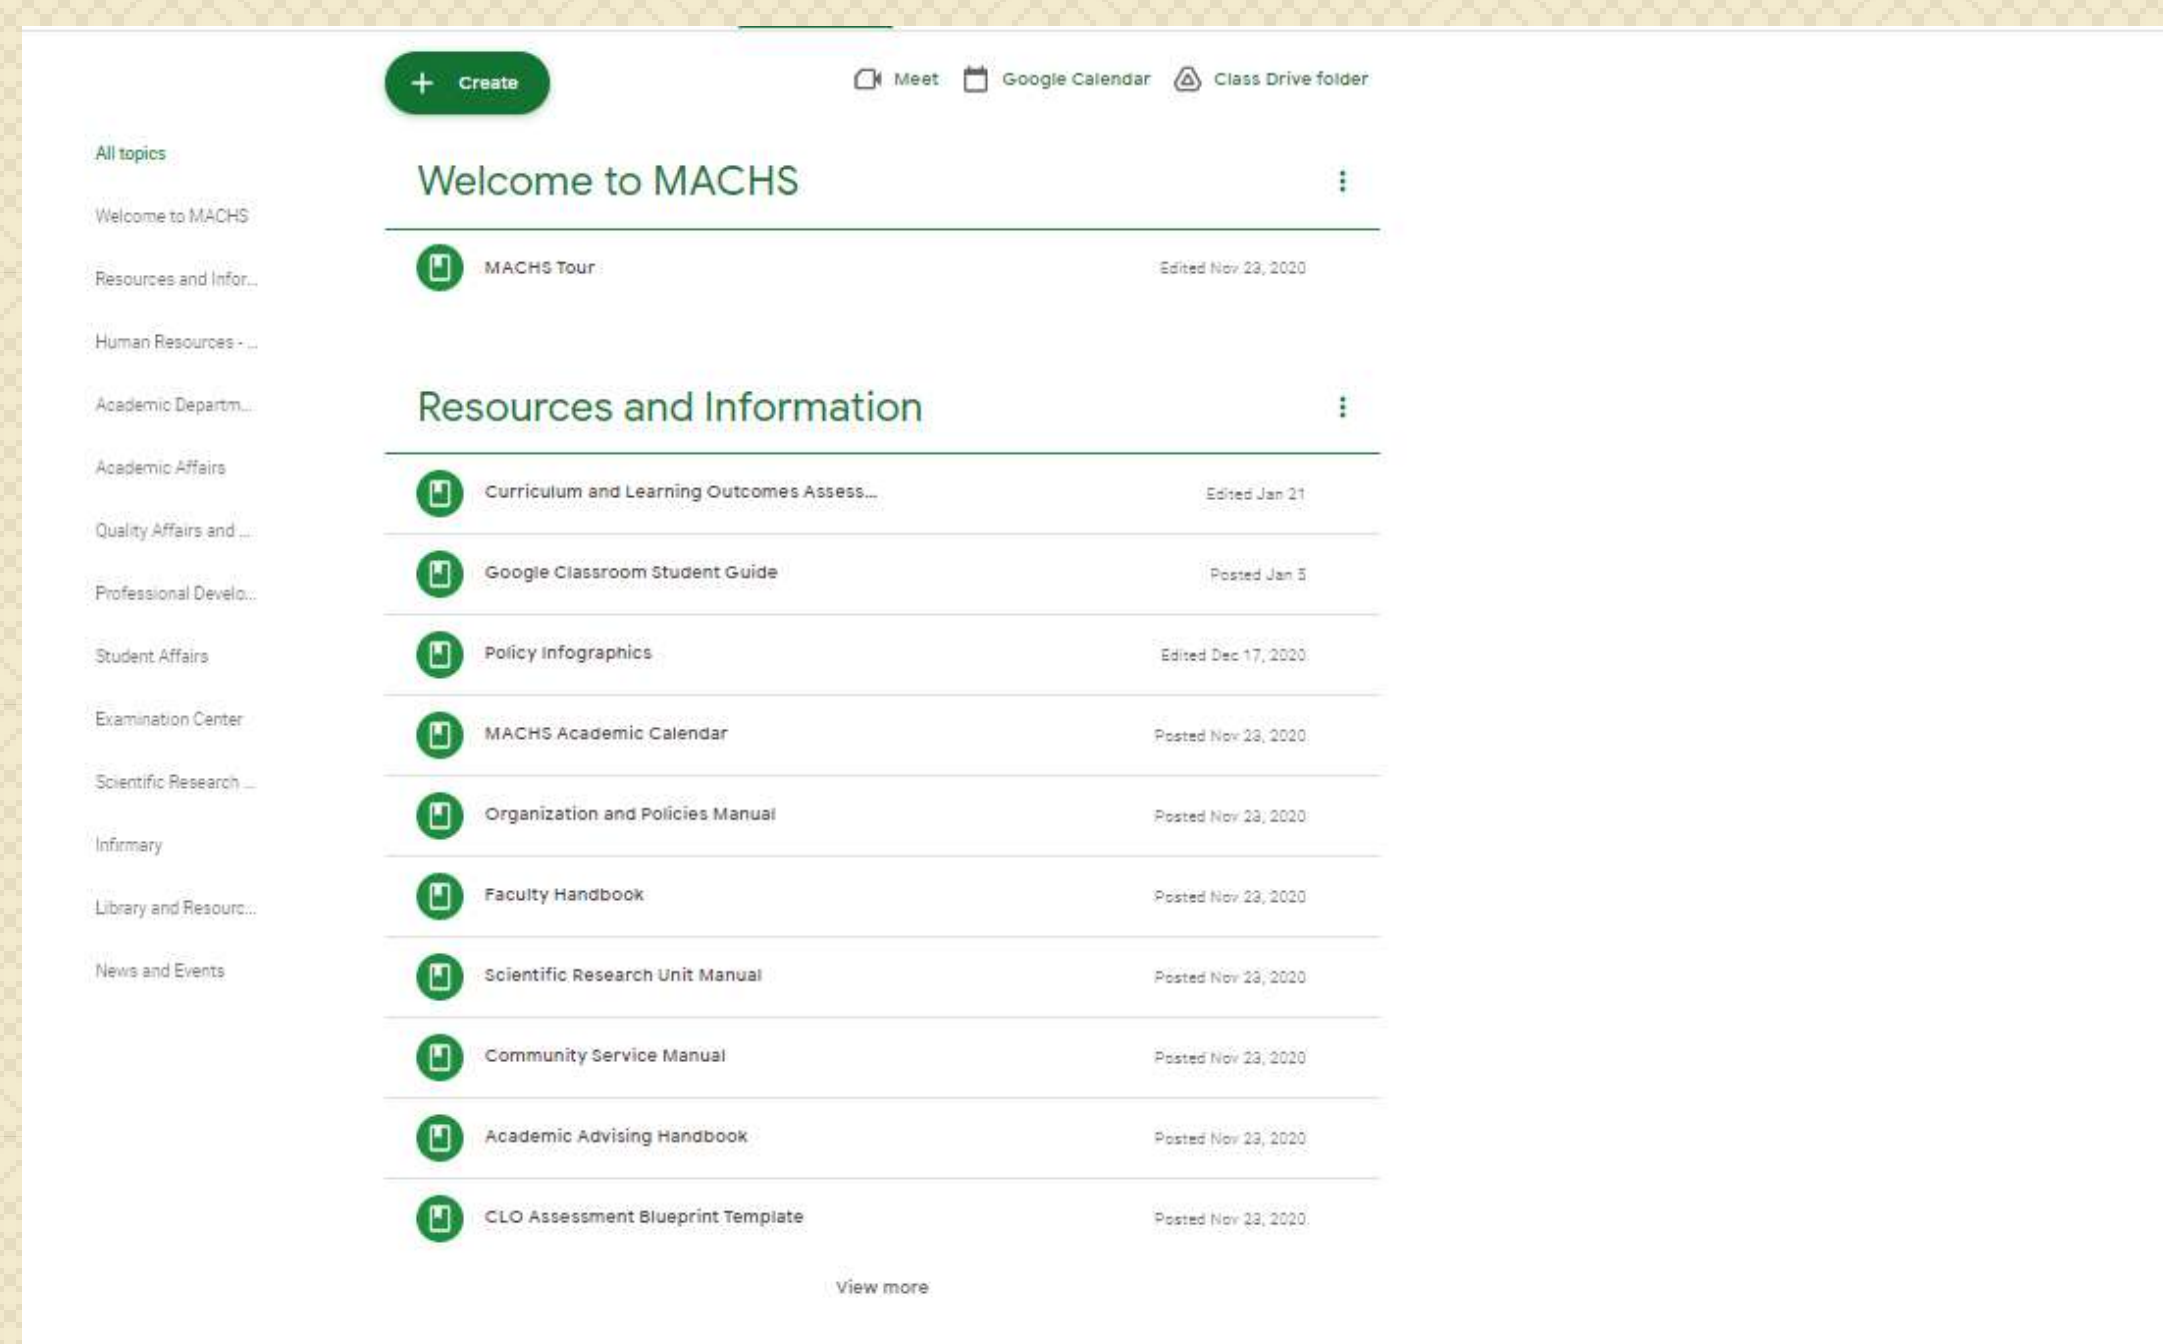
+ Create

Meet Google Calendar Class Drive folder

All topics

Welcome to MACHS

Resources and Infor...

Human Resources - ...

Academic Departm...

Academic Affairs

Quality Affairs and ...

Professional Develo...

Student Affairs

Examination Center

Scientific Research ...

Infirmary

Library and Resourc...

News and Events

Welcome to MACHS

MACHS Tour Edited Nov 23, 2020

Resources and Information

Curriculum and Learning Outcomes Assess... Edited Jan 21

Google Classroom Student Guide Posted Jan 5

Policy Infographics Edited Dec 17, 2020

MACHS Academic Calendar Posted Nov 23, 2020

Organization and Policies Manual Posted Nov 23, 2020

Faculty Handbook Posted Nov 23, 2020

Scientific Research Unit Manual Posted Nov 23, 2020

Community Service Manual Posted Nov 23, 2020

Academic Advising Handbook Posted Nov 23, 2020

CLO Assessment Blueprint Template Posted Nov 23, 2020

View more